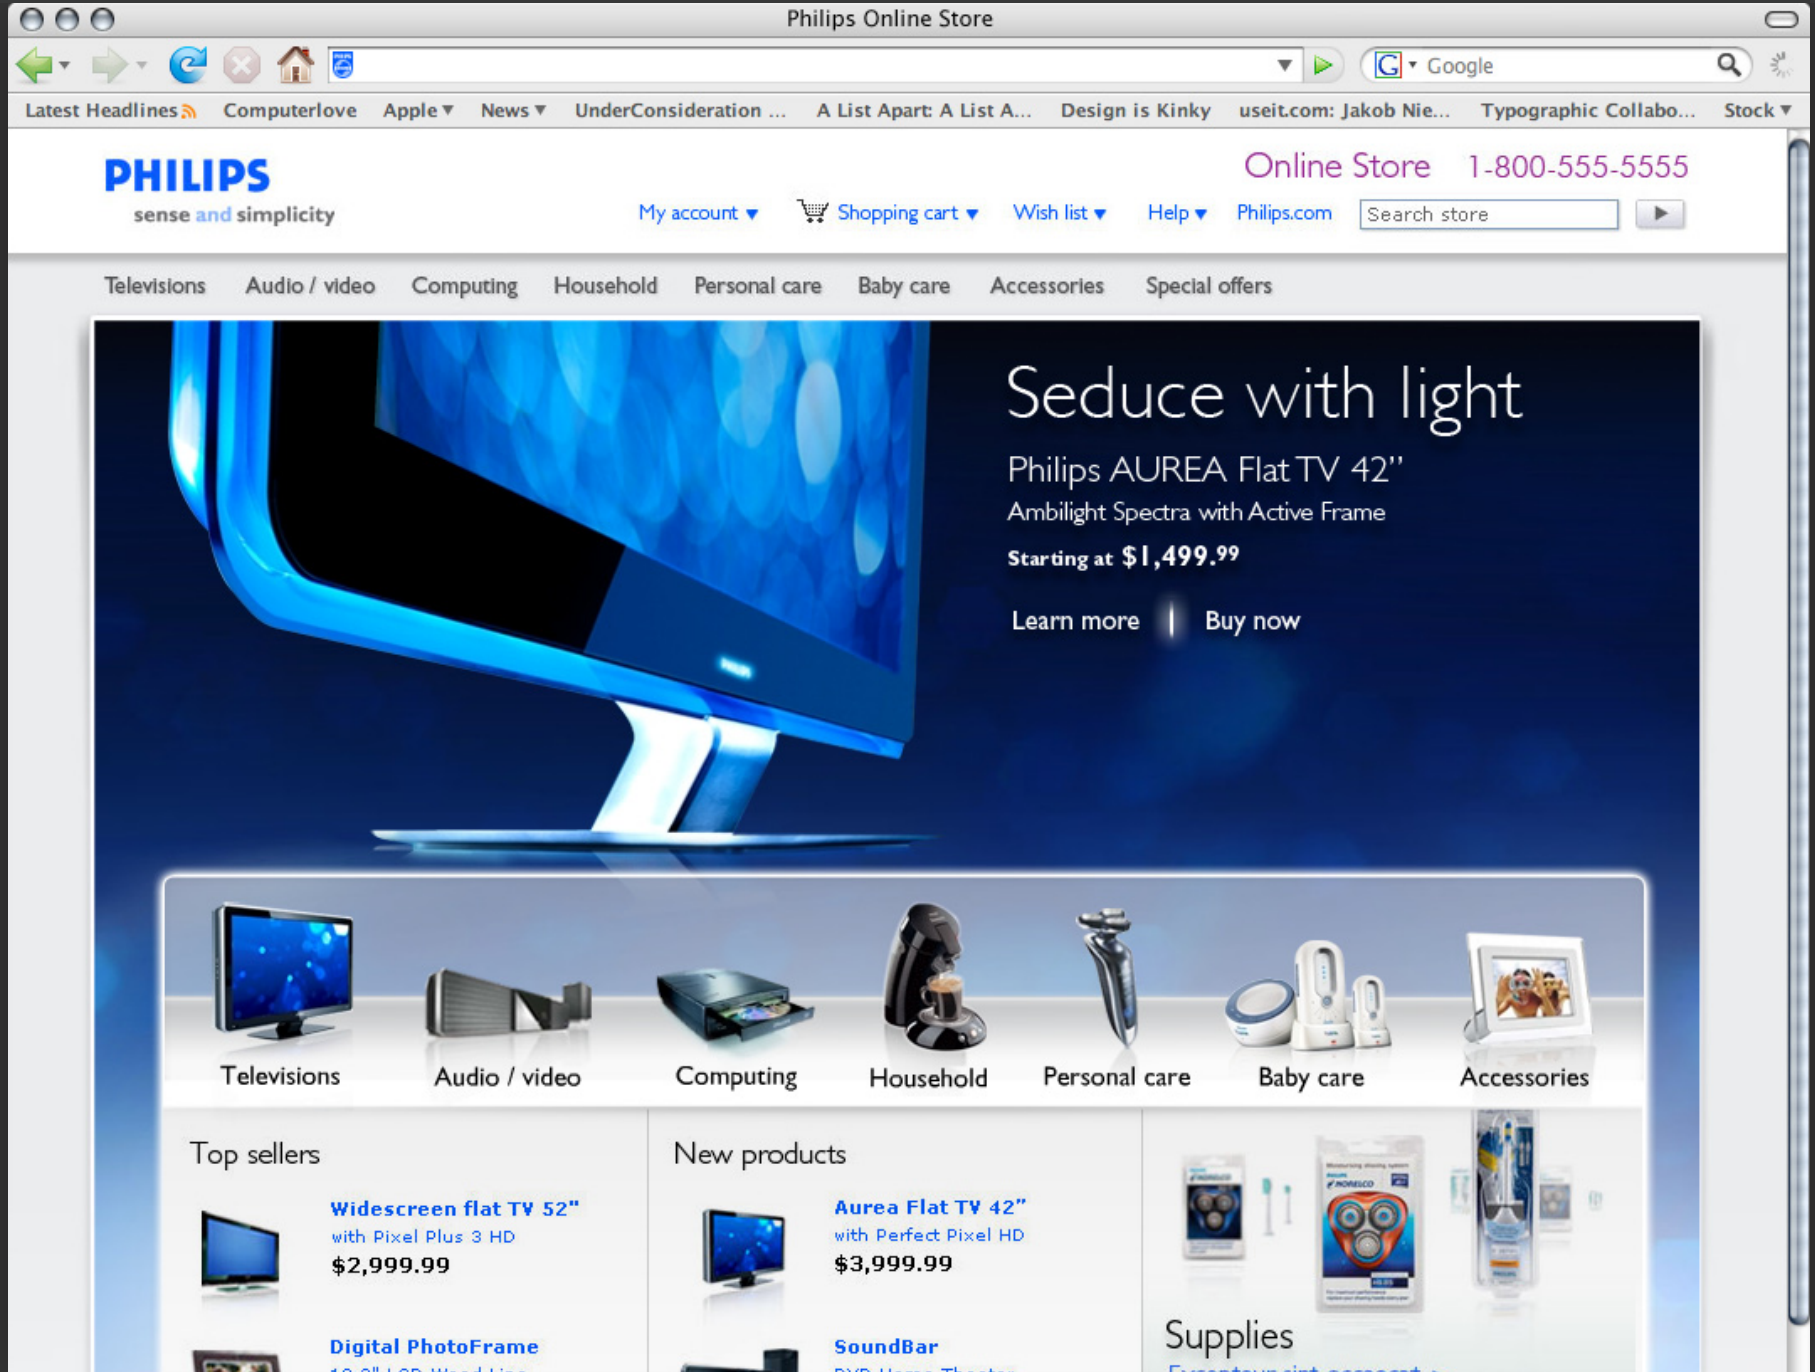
Philips Online Store

Google

Latest Headlines Computerlove Apple ▾ News ▾ UnderConsideration ... A List Apart: A List A... Design is Kinky useit.com: Jakob Nie... Typographic Collabo... Stock ▾

PHILIPS
sense and simplicity

Online Store 1-800-555-5555

My account ▾ Shopping cart ▾ Wish list ▾ Help ▾ Philips.com Search store

Televisions Audio / video Computing Household Personal care Baby care Accessories Special offers

Seduce with light

Philips AUREA Flat TV 42"
Ambilight Spectra with Active Frame
Starting at $1,499.99

Learn more | Buy now

Televisions Audio / video Computing Household Personal care Baby care Accessories

Top sellers

Widescreen flat TV 52"
with Pixel Plus 3 HD
$2,999.99

Digital PhotoFrame
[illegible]

New products

Aurea Flat TV 42"
with Perfect Pixel HD
$3,999.99

SoundBar
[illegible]

Supplies
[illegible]